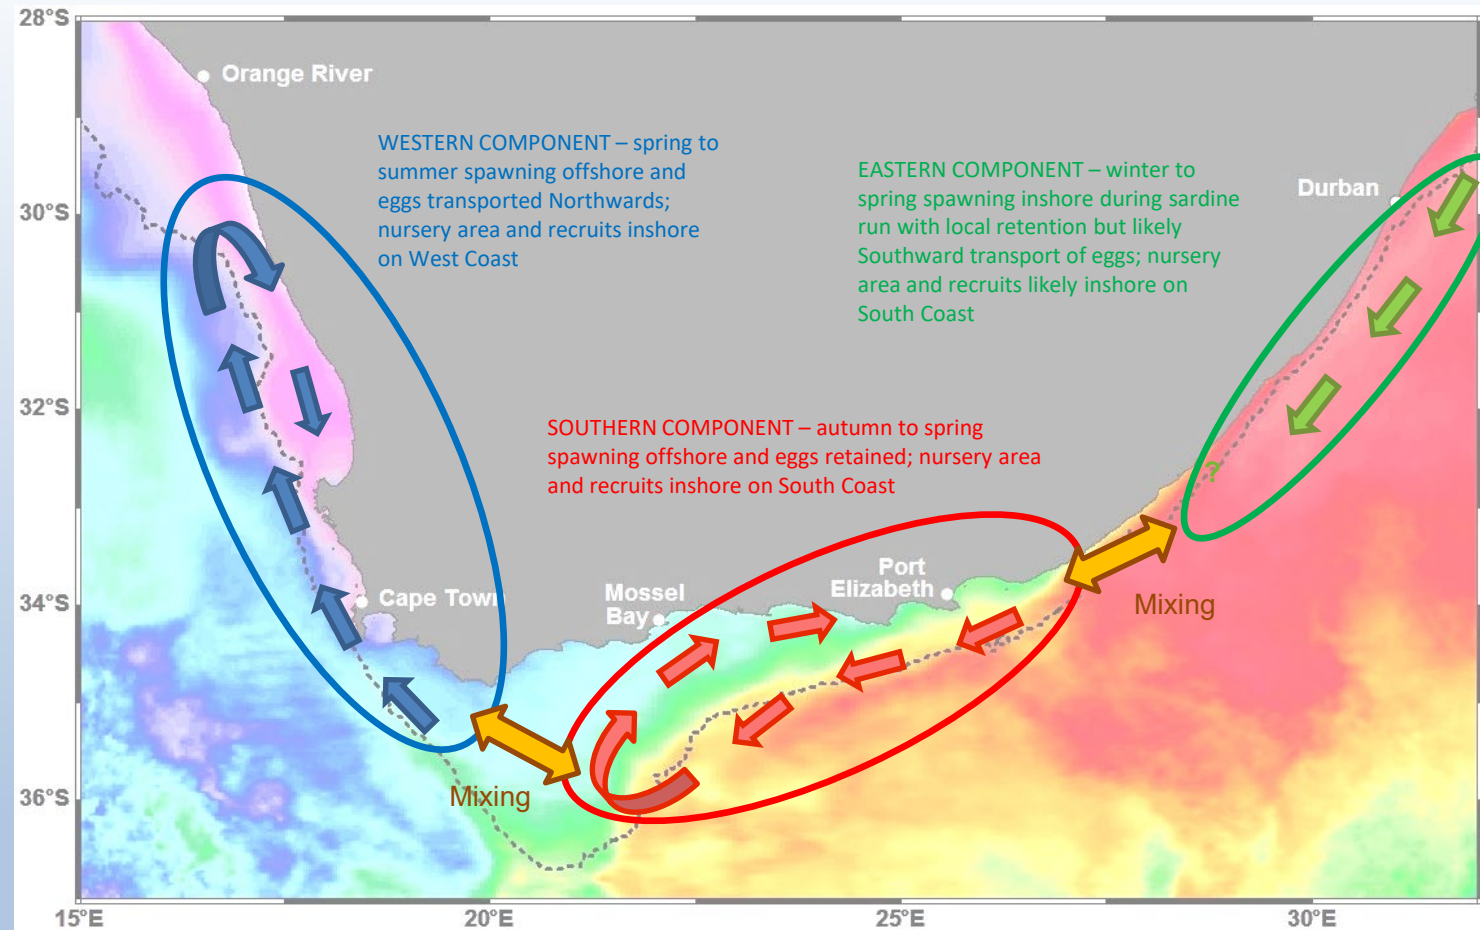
28°S

30°S

32°S

34°S

36°S

Orange River

WESTERN COMPONENT – spring to summer spawning offshore and eggs transported Northwards; nursery area and recruits inshore on West Coast

EASTERN COMPONENT – winter to spring spawning inshore during sardine run with local retention but likely Southward transport of eggs; nursery area and recruits likely inshore on South Coast

Durban

SOUTHERN COMPONENT – autumn to spring spawning offshore and eggs retained; nursery area and recruits inshore on South Coast

?

Cape Town

Mossel Bay

Port Elizabeth

Mixing

Mixing

15°E

20°E

25°E

30°E